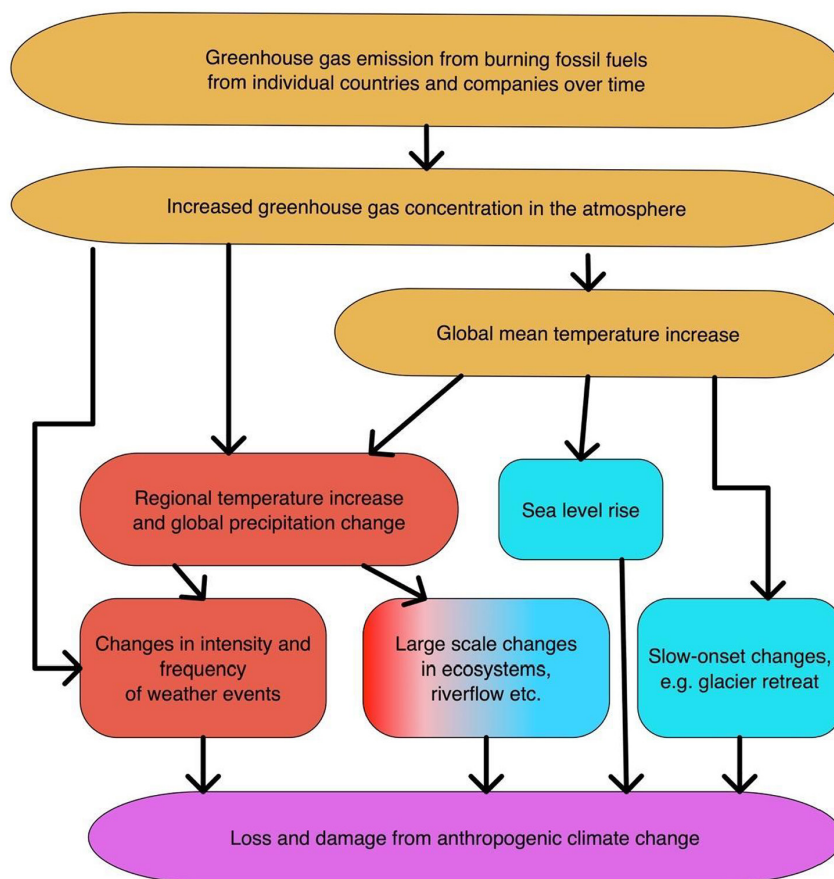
Greenhouse gas emission from burning fossil fuels from individual countries and companies over time

Increased greenhouse gas concentration in the atmosphere

Global mean temperature increase

Regional temperature increase and global precipitation change

Sea level rise

Changes in intensity and frequency of weather events

Large scale changes in ecosystems, riverflow etc.

Slow-onset changes, e.g. glacier retreat

Loss and damage from anthropogenic climate change